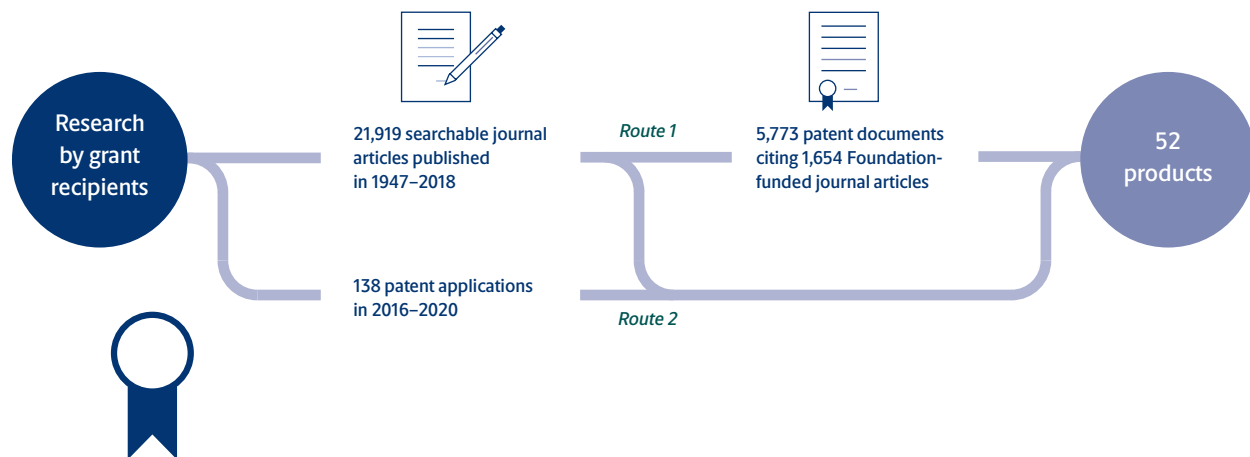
Research by grant recipients

21,919 searchable journal articles published in 1947–2018

Route 1

5,773 patent documents citing 1,654 Foundation-funded journal articles

52 products

138 patent applications in 2016–2020

Route 2